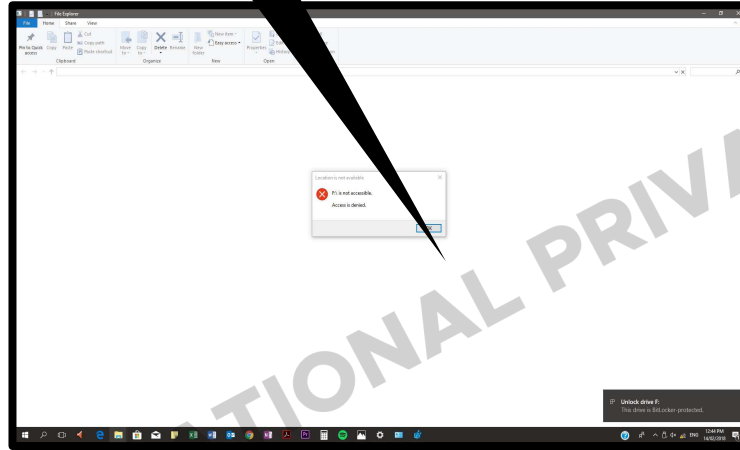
File Explorer

File Home Share View

Pin to Quick access Copy Paste Cut Copy path Paste shortcut
Clipboard

Move to Copy to Delete Rename
Organize

New folder New item Easy access
New

Properties
Open

Location is not available

F:\ is not accessible.

Access is denied.

OK

TIONAL PRIV

Unlock drive F:
This drive is BitLocker-protected.

ENG 12:44 PM 14/02/2018